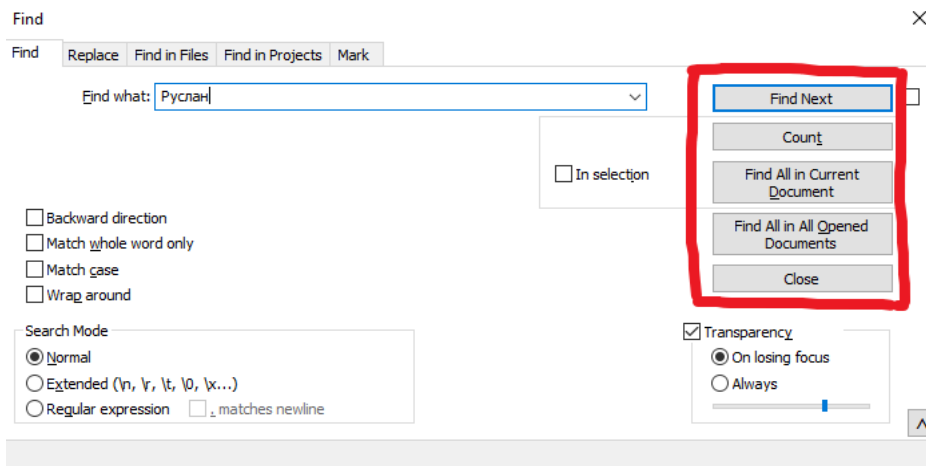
Find

Find | Replace | Find in Files | Find in Projects | Mark

Find what: Руслан

Find Next

Count

In selection

Find All in Current Document

Find All in All Opened Documents

Close

Backward direction
Match whole word only
Match case
Wrap around

Search Mode
Normal
Extended (\n, \r, \t, \0, \x...)
Regular expression
. matches newline

Transparency
On losing focus
Always